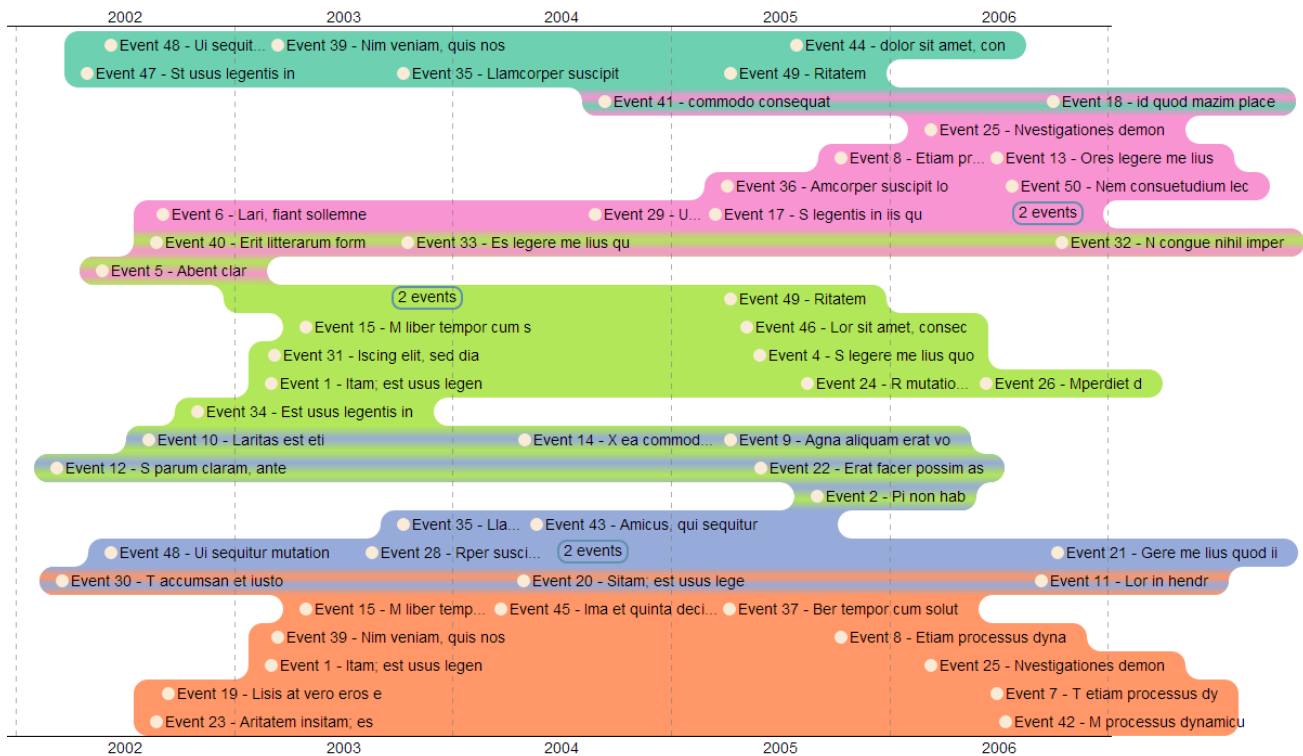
2002 2003 2004 2005 2006

Event 48 - Ui sequit... Event 39 - Nim veniam, quis nos Event 44 - dolor sit amet, con
Event 47 - St usus legentis in Event 35 - Llamcorper suscipit Event 49 - Ritatem
Event 41 - commodo consequat Event 18 - id quod mazim place
Event 25 - Nvestigationes demon
Event 8 - Etiam pr... Event 13 - Ores legere me lius
Event 36 - Amcorper suscipit lo Event 50 - Nem consuetudium lec
Event 6 - Lari, fiant sollemne Event 29 - U... Event 17 - S legentis in iis qu 2 events
Event 40 - Erit litterarum form Event 33 - Es legere me lius qu Event 32 - N congue nihil imper
Event 5 - Abent clar
2 events Event 49 - Ritatem
Event 15 - M liber tempor cum s Event 46 - Lor sit amet, consec
Event 31 - Iscing elit, sed dia Event 4 - S legere me lius quo
Event 1 - Itam; est usus legen Event 24 - R mutatio... Event 26 - Mperdiet d
Event 34 - Est usus legentis in
Event 10 - Laritas est eti Event 14 - X ea commod... Event 9 - Agna aliquam erat vo
Event 12 - S parum claram, ante Event 22 - Erat facer possim as
Event 2 - Pi non hab
Event 35 - Lla... Event 43 - Amicus, qui sequitur
Event 48 - Ui sequitur mutation Event 28 - Rper susci... 2 events Event 21 - Gere me lius quod ii
Event 30 - T accumsan et iusto Event 20 - Sitam; est usus lege Event 11 - Lor in hendr
Event 15 - M liber temp... Event 45 - Ima et quinta deci... Event 37 - Ber tempor cum solut
Event 39 - Nim veniam, quis nos Event 8 - Etiam processus dyna
Event 1 - Itam; est usus legen Event 25 - Nvestigationes demon
Event 19 - Lisis at vero eros e Event 7 - T etiam processus dy
Event 23 - Aritatem insitam; es Event 42 - M processus dynamicu

2002 2003 2004 2005 2006